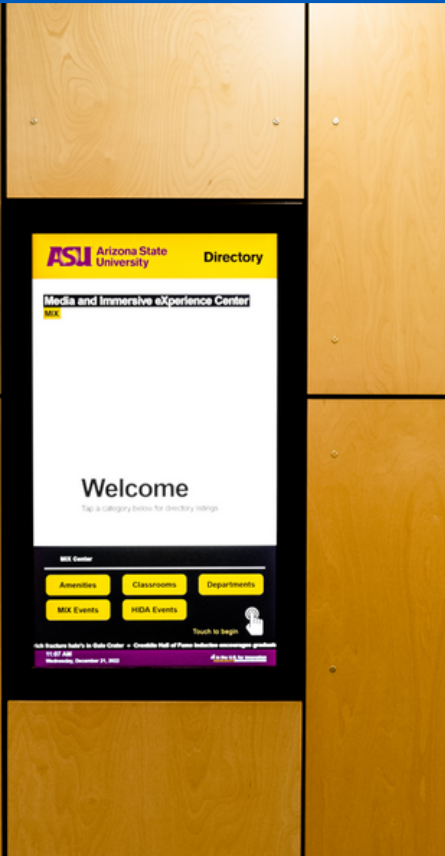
ASU Arizona State University

Directory

Media and Immersive eXperience Center

MIX

Welcome

Tap a category below for directory listings

MIX Center

Amenities

Classrooms

Departments

MIX Events

HIDA Events

Touch to begin

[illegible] hub's in Gala Center • Cronkite Hall of Fame inductee encourages graduat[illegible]

11:07 AM

Wednesday, December 21, 2022

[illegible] for innovation